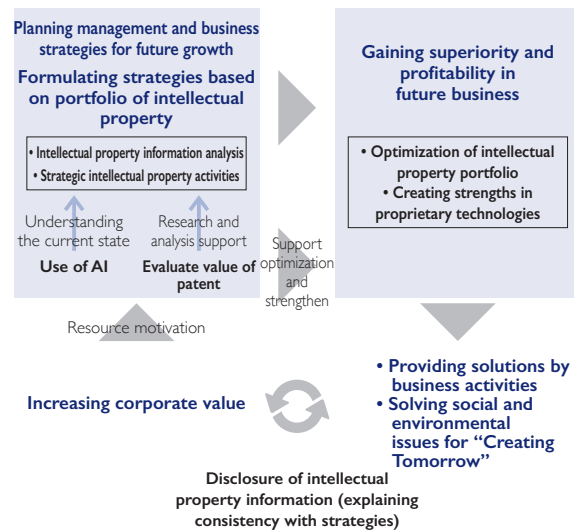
Planning management and business strategies for future growth

Formulating strategies based on portfolio of intellectual property

• Intellectual property information analysis
• Strategic intellectual property activities

Understanding the current state

Research and analysis support

Use of AI

Evaluate value of patent

Support optimization and strengthen

Gaining superiority and profitability in future business

• Optimization of intellectual property portfolio
• Creating strengths in proprietary technologies

Resource motivation

• Providing solutions by business activities
• Solving social and environmental issues for "Creating Tomorrow"

Increasing corporate value

Disclosure of intellectual property information (explaining consistency with strategies)